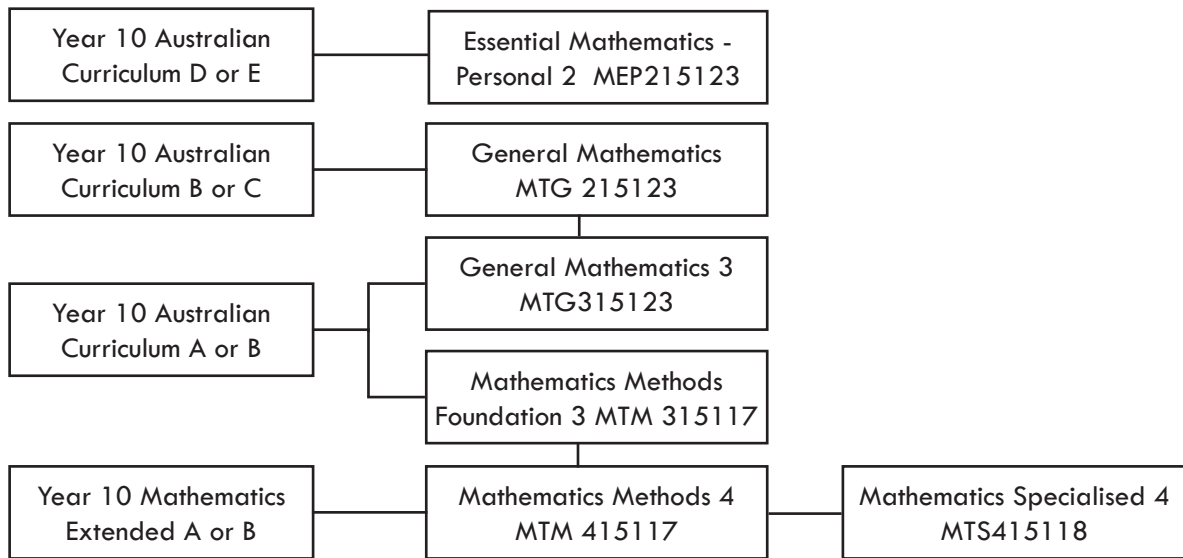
Year 10 Australian Curriculum D or E

Essential Mathematics - Personal 2 MEP215123

Year 10 Australian Curriculum B or C

General Mathematics MTG 215123

General Mathematics 3 MTG315123

Year 10 Australian Curriculum A or B

Mathematics Methods Foundation 3 MTM 315117

Year 10 Mathematics Extended A or B

Mathematics Methods 4 MTM 415117

Mathematics Specialised 4 MTS415118